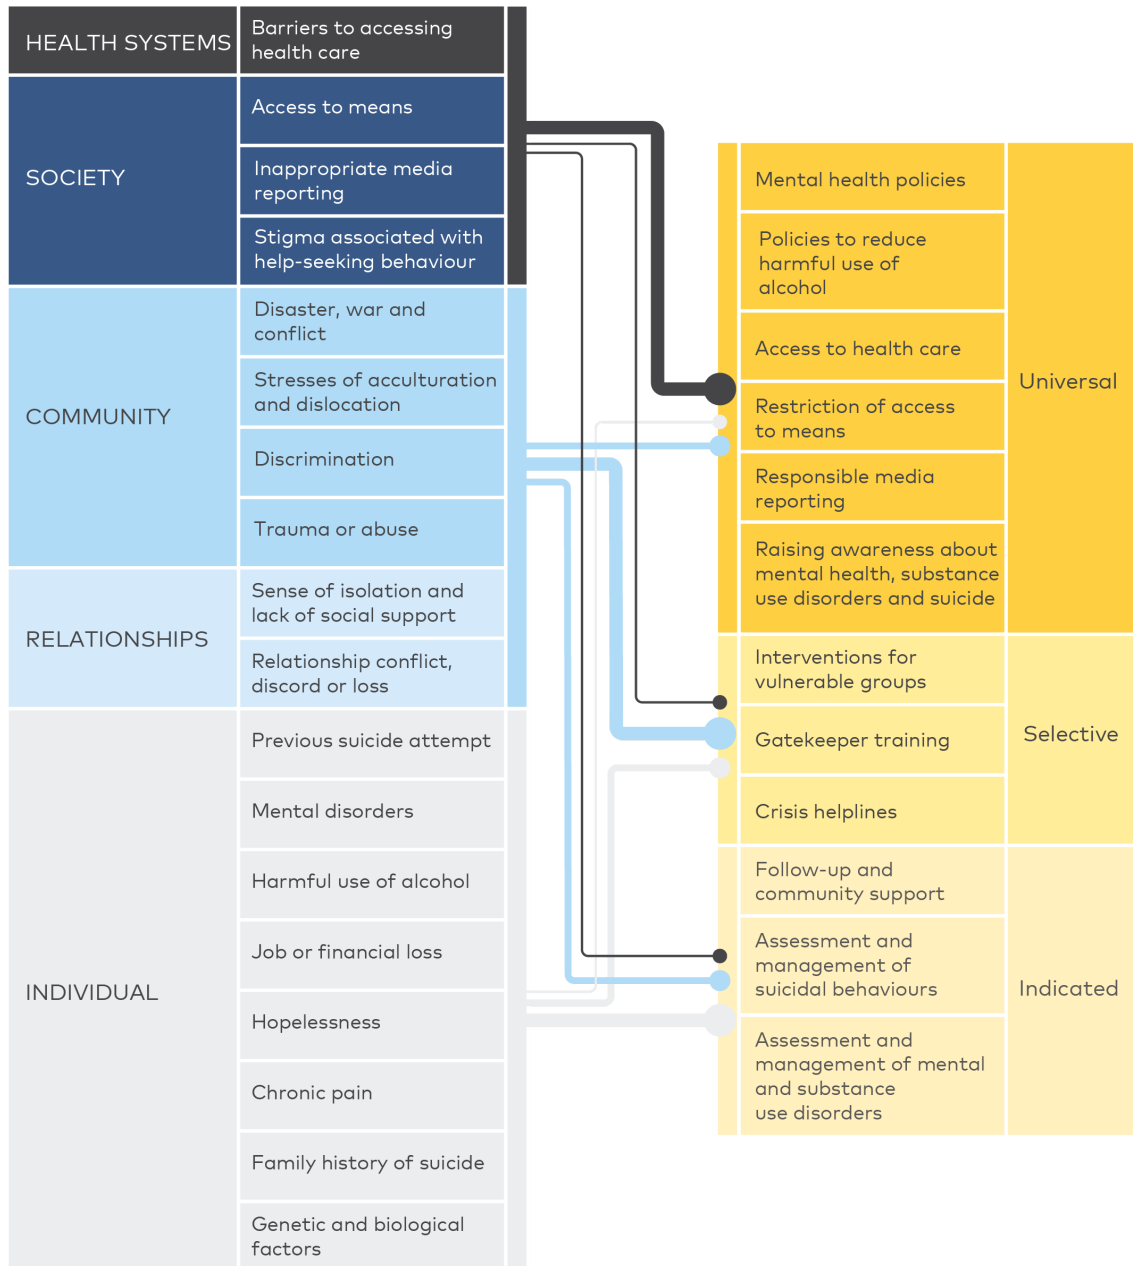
HEALTH SYSTEMS

Barriers to accessing health care

SOCIETY

Access to means

Inappropriate media reporting

Stigma associated with help-seeking behaviour

COMMUNITY

Disaster, war and conflict

Stresses of acculturation and dislocation

Discrimination

Trauma or abuse

RELATIONSHIPS

Sense of isolation and lack of social support

Relationship conflict, discord or loss

INDIVIDUAL

Previous suicide attempt

Mental disorders

Harmful use of alcohol

Job or financial loss

Hopelessness

Chronic pain

Family history of suicide

Genetic and biological factors

Mental health policies

Policies to reduce harmful use of alcohol

Access to health care

Restriction of access to means

Responsible media reporting

Raising awareness about mental health, substance use disorders and suicide

Universal

Interventions for vulnerable groups

Gatekeeper training

Crisis helplines

Selective

Follow-up and community support

Assessment and management of suicidal behaviours

Assessment and management of mental and substance use disorders

Indicated